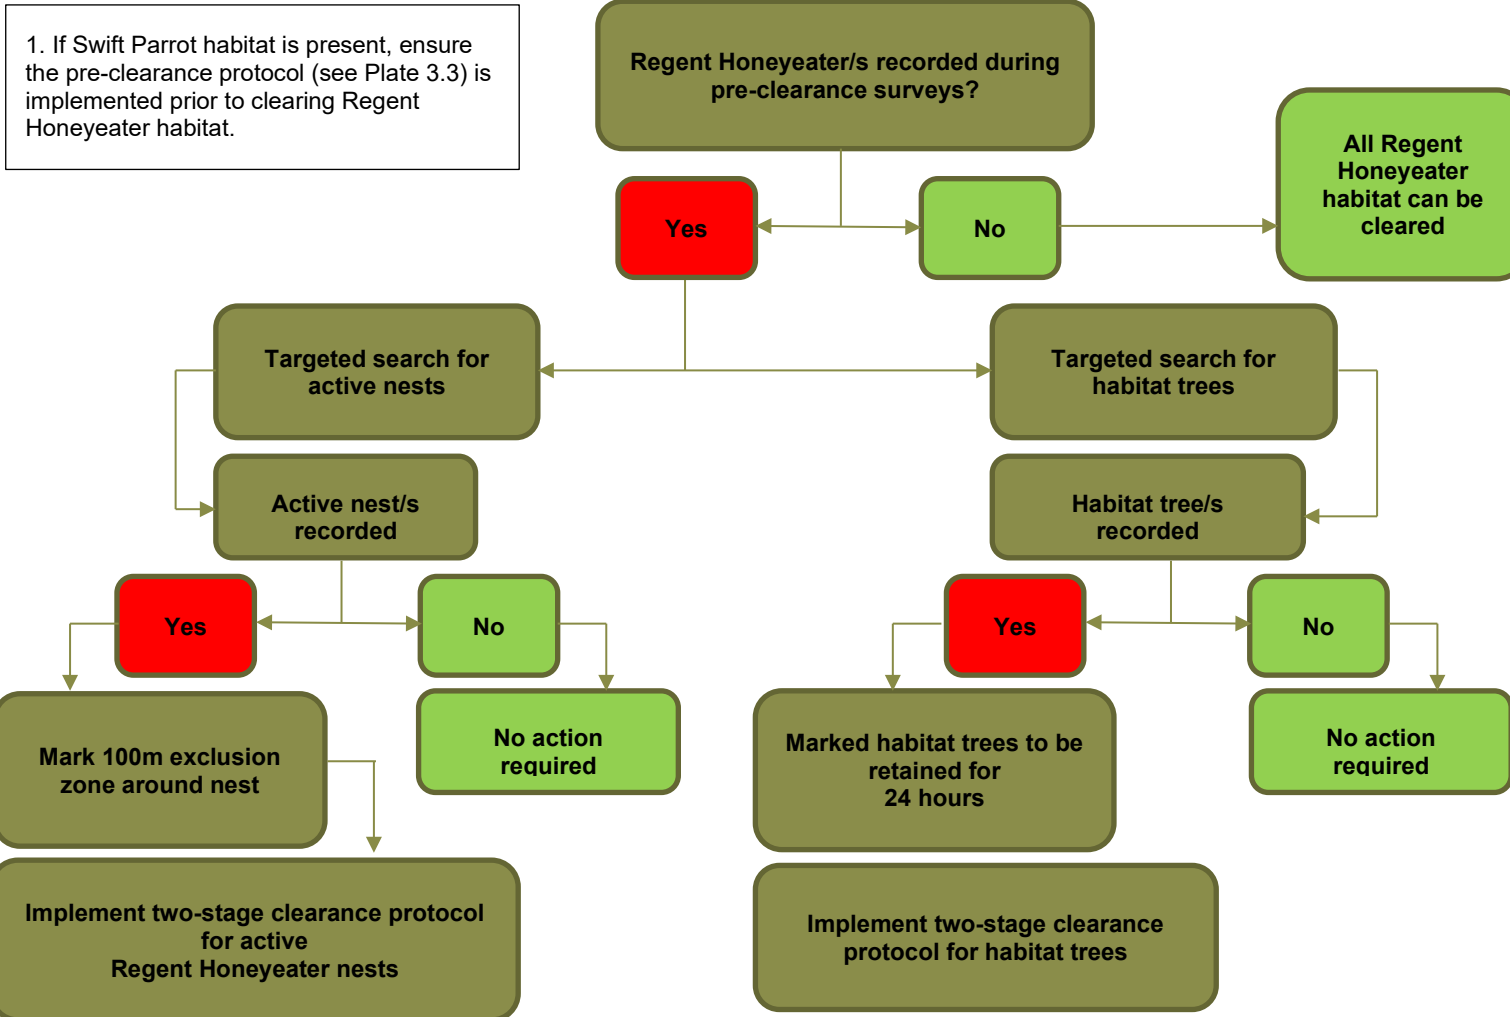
1. If Swift Parrot habitat is present, ensure the pre-clearance protocol (see Plate 3.3) is implemented prior to clearing Regent Honeyeater habitat.

Regent Honeyeater/s recorded during pre-clearance surveys?

Yes

No

All Regent Honeyeater habitat can be cleared

Targeted search for active nests

Targeted search for habitat trees

Active nest/s recorded

Habitat tree/s recorded

Yes

No

Yes

No

Mark 100m exclusion zone around nest

No action required

Marked habitat trees to be retained for 24 hours

No action required

Implement two-stage clearance protocol for Regent Honeyeater nests

Implement two-stage clearance protocol for habitat trees